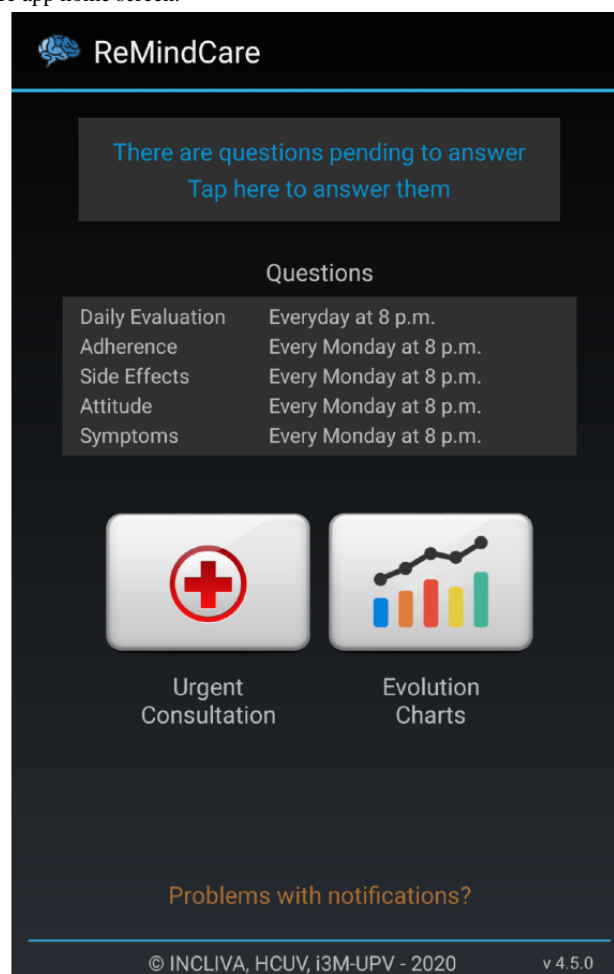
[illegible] app home screen.

ReMindCare

There are questions pending to answer
Tap here to answer them

Questions

| | |
|---|---|
| Daily Evaluation | Everyday at 8 p.m. |
| Adherence | Every Monday at 8 p.m. |
| Side Effects | Every Monday at 8 p.m. |
| Attitude | Every Monday at 8 p.m. |
| Symptoms | Every Monday at 8 p.m. |

Urgent Consultation

Evolution Charts

Problems with notifications?

© INCLIVA, HCUV, i3M-UPV - 2020 v 4.5.0